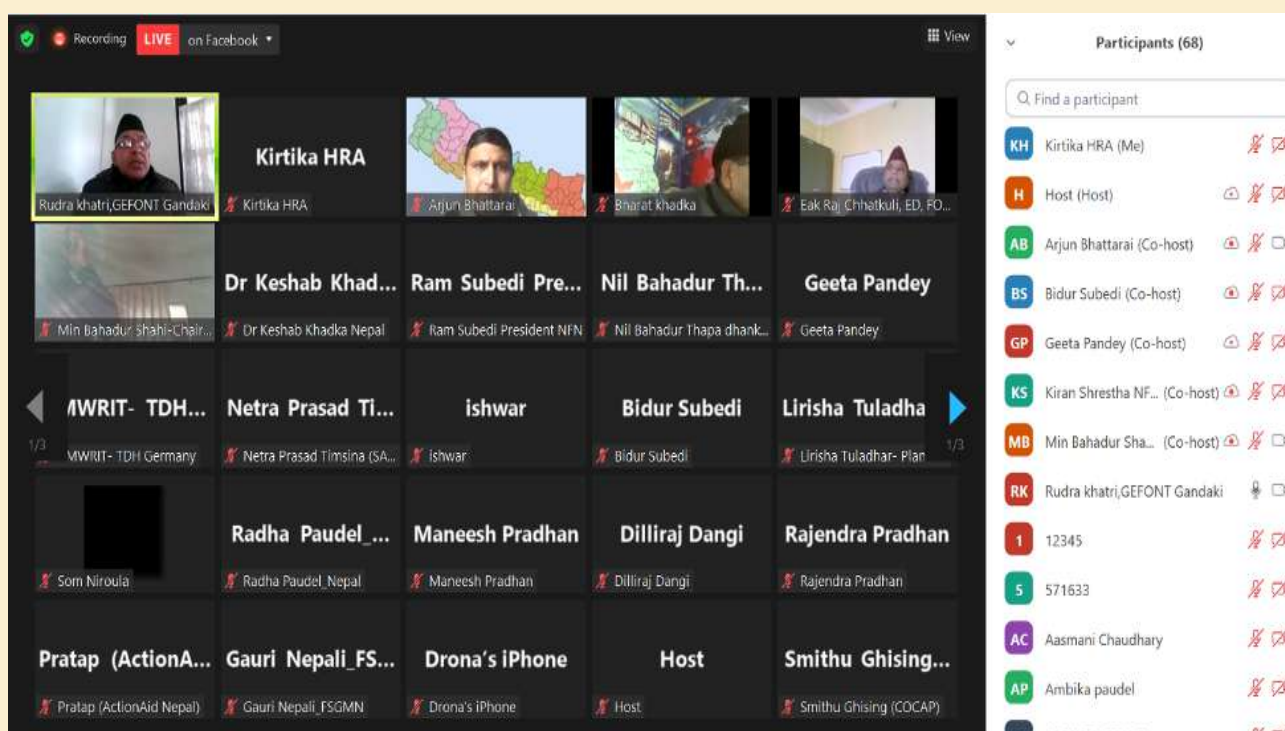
Recording LIVE on Facebook

View

Rudra khatri,GEFONT Gandaki

Kirtika HRA
Kirtika HRA

Arjun Bhattarai

Bharat khadka

Eak Raj Chhatkuli, ED, FO...

Min Bahadur Shahi-Chair...

Dr Keshab Khad...
Dr Keshab Khadka Nepal

Ram Subedi Pre...
Ram Subedi President NFN

Nil Bahadur Th...
Nil Bahadur Thapa dhank...

Geeta Pandey
Geeta Pandey

MWRIT- TDH...
MWRIT- TDH Germany

Netra Prasad Ti...
Netra Prasad Timsina (SA...

ishwar
ishwar

Bidur Subedi
Bidur Subedi

Lirisha Tuladha
Lirisha Tuladhar- Plan

1/3

1/3

Som Niroula

Radha Paudel_...
Radha Paudel_Nepal

Maneesh Pradhan
Maneesh Pradhan

Dilliraj Dangi
Dilliraj Dangi

Rajendra Pradhan
Rajendra Pradhan

Pratap (ActionA...
Pratap (ActionAid Nepal)

Gauri Nepali_FS...
Gauri Nepali_FSGMN

Drona's iPhone
Drona's iPhone

Host
Host

Smithu Ghising...
Smithu Ghising (COCAP)

Participants (68)

Find a participant

KH Kirtika HRA (Me)
H Host (Host)
AB Arjun Bhattarai (Co-host)
BS Bidur Subedi (Co-host)
GP Geeta Pandey (Co-host)
KS Kiran Shrestha NF... (Co-host)
MB Min Bahadur Sha... (Co-host)
RK Rudra khatri,GEFONT Gandaki
1 12345
5 571633
AC Aasmani Chaudhary
AP Ambika paudel